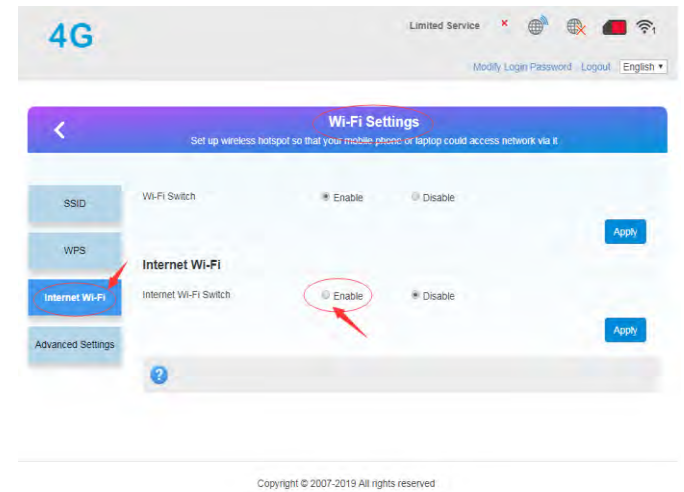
4G

Limited Service

1

Modify Login Password Logout English

Wi-Fi Settings

Set up wireless hotspot so that your mobile phone or laptop could access network via it

SSID

WPS

Internet Wi-Fi

Advanced Settings

Wi-Fi Switch Enable Disable

Apply

Internet Wi-Fi

Internet Wi-Fi Switch Enable Disable

Apply

?

Copyright © 2007-2019 All rights reserved